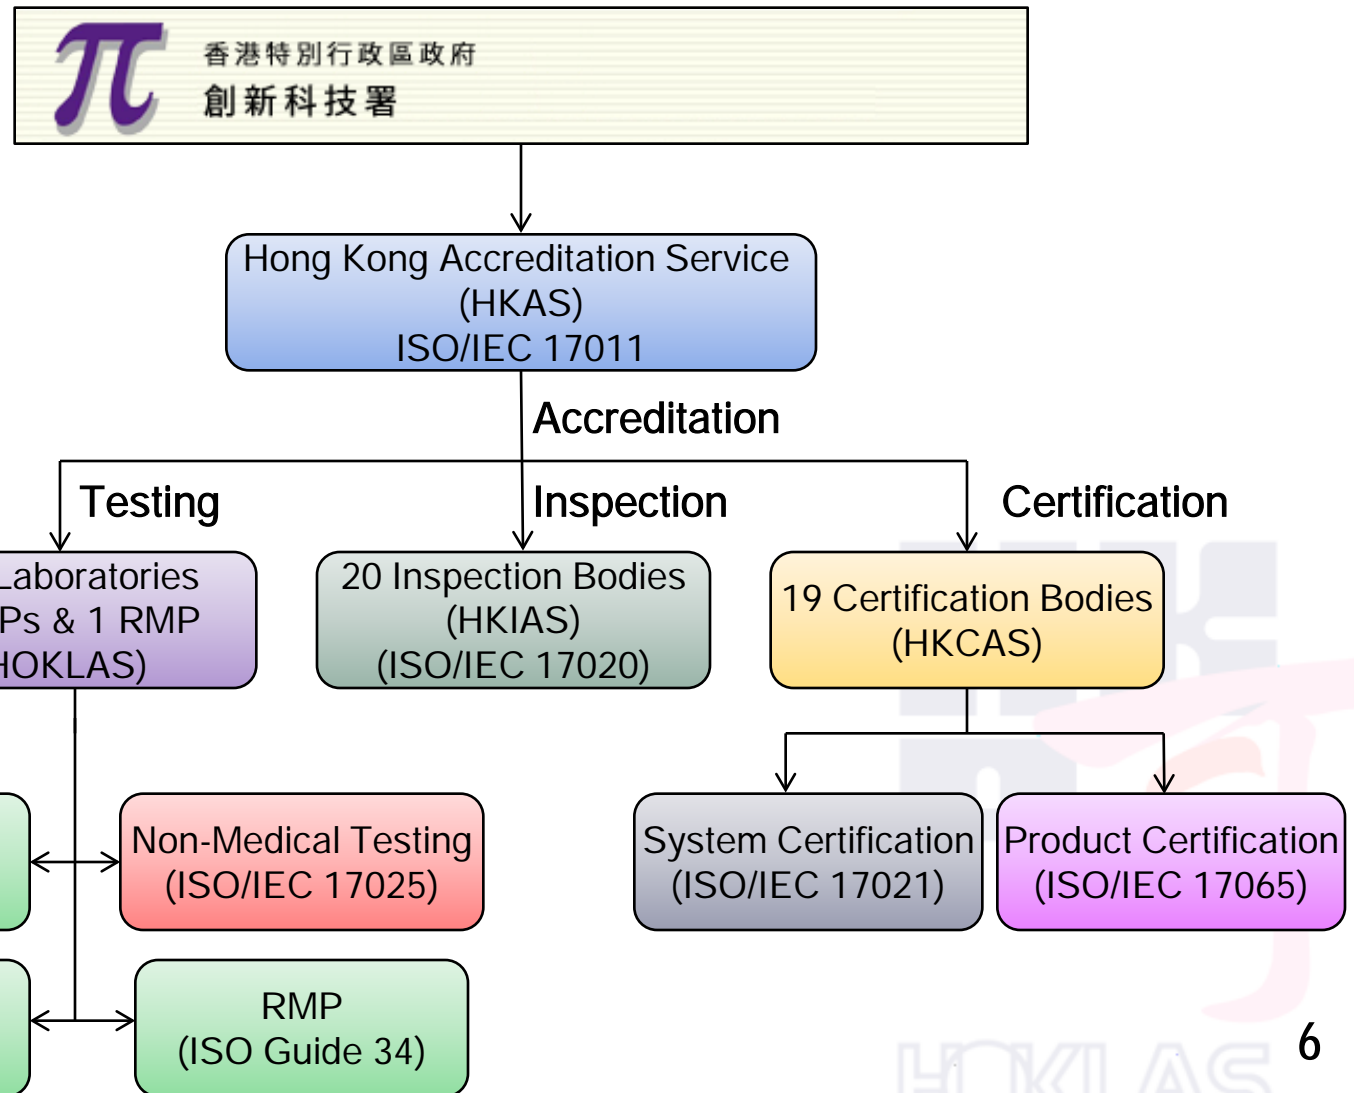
香港特別行政區政府
創新科技署

Hong Kong Accreditation Service (HKAS) ISO/IEC 17011

Accreditation

Testing

Inspection

Certification

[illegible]Laboratories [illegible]Ps & 1 RMP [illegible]OKLAS)

20 Inspection Bodies (HKIAS) (ISO/IEC 17020)

19 Certification Bodies (HKCAS)

Non-Medical Testing (ISO/IEC 17025)

System Certification (ISO/IEC 17021)

Product Certification (ISO/IEC 17065)

RMP (ISO Guide 34)

6